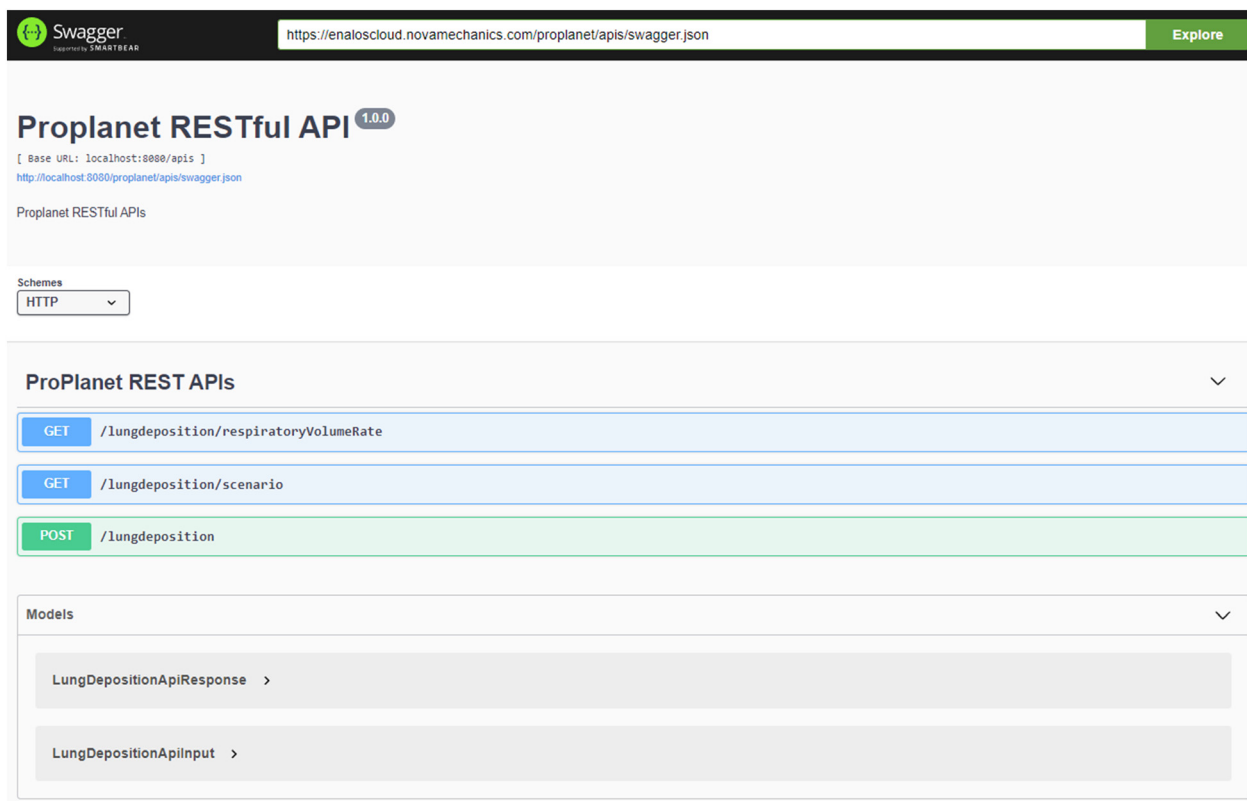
{...} Swagger
Supported by SMARTBEAR

https://enaloscloud.novamechanics.com/proplanet/apis/swagger.json

Explore

Proplanet RESTful API 1.0.0

[ Base URL: localhost:8080/apis ]

http://localhost:8080/proplanet/apis/swagger.json

Proplanet RESTful APIs

Schemes

HTTP

ProPlanet REST APIs

GET /lungdeposition/respiratoryVolumeRate

GET /lungdeposition/scenario

POST /lungdeposition

Models

LungDepositionApiResponse

LungDepositionApiInput